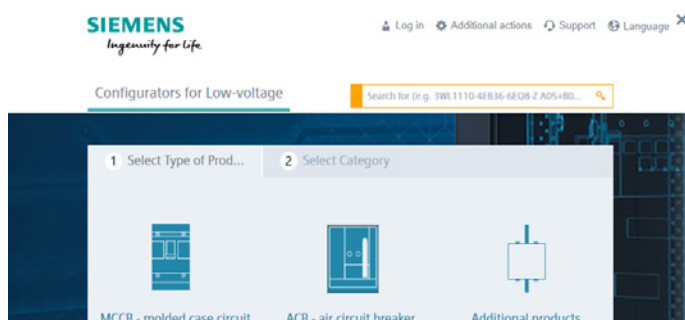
SIEMENS
Ingenuity for life

Log in
Additional actions
Support
Language
×

Configurators for Low-voltage

Search for (e.g. 3WL1110-4EB36-6EQ8-Z A05+B0...

1 Select Type of Prod...
2 Select Category

MCCB - molded case circuit
ACB - air circuit breaker
Additional products